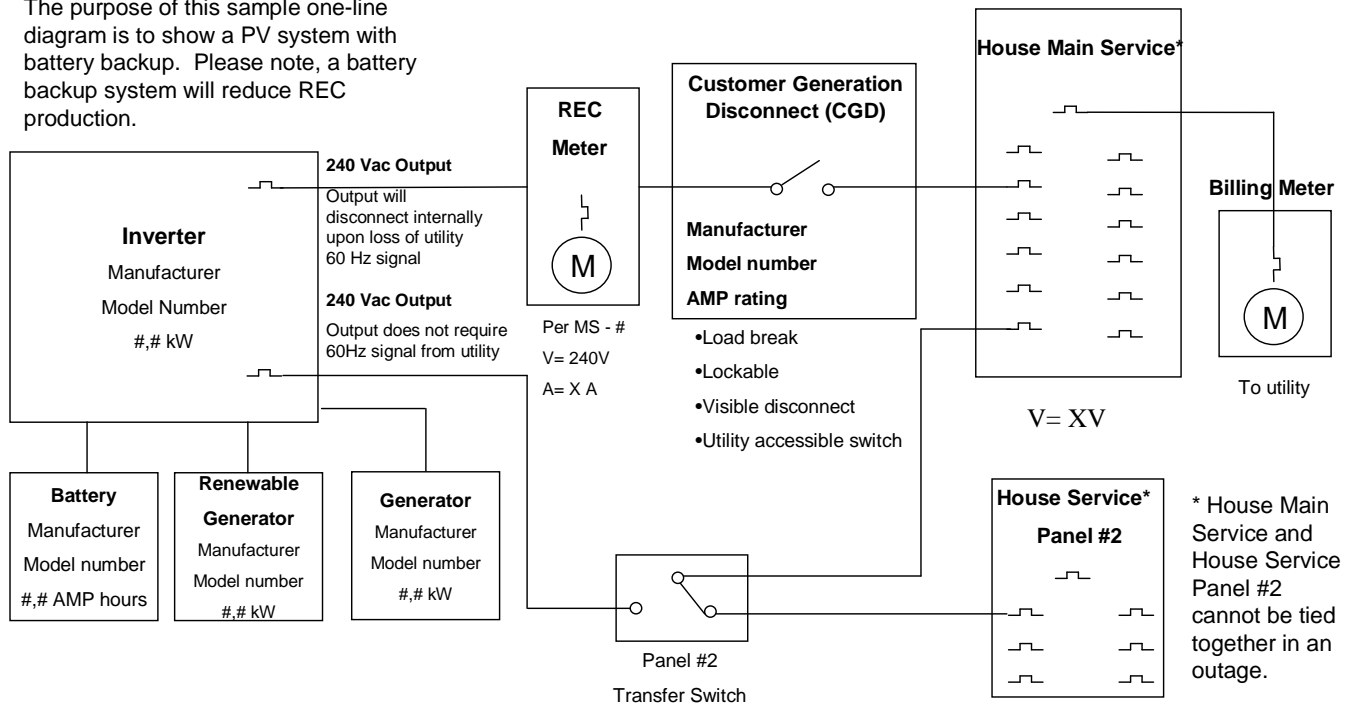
The purpose of this sample one-line diagram is to show a PV system with battery backup. Please note, a battery backup system will reduce REC production.

Inverter
Manufacturer
Model Number
#,# kW

240 Vac Output
Output will disconnect internally upon loss of utility 60 Hz signal

240 Vac Output
Output does not require 60Hz signal from utility

REC
Meter
M
Per MS - #
V= 240V
A= X A

Customer Generation Disconnect (CGD)
Manufacturer
Model number
AMP rating

•Load break
•Lockable
•Visible disconnect
•Utility accessible switch

House Main Service*

V= XV

Billing Meter
M
To utility

Battery
Manufacturer
Model number
#,# AMP hours

Renewable
Generator
Manufacturer
Model number
#,# kW

Generator
Manufacturer
Model number
#,# kW

Panel #2
Transfer Switch

House Service*
Panel #2

* House Main Service and House Service Panel #2 cannot be tied together in an outage.